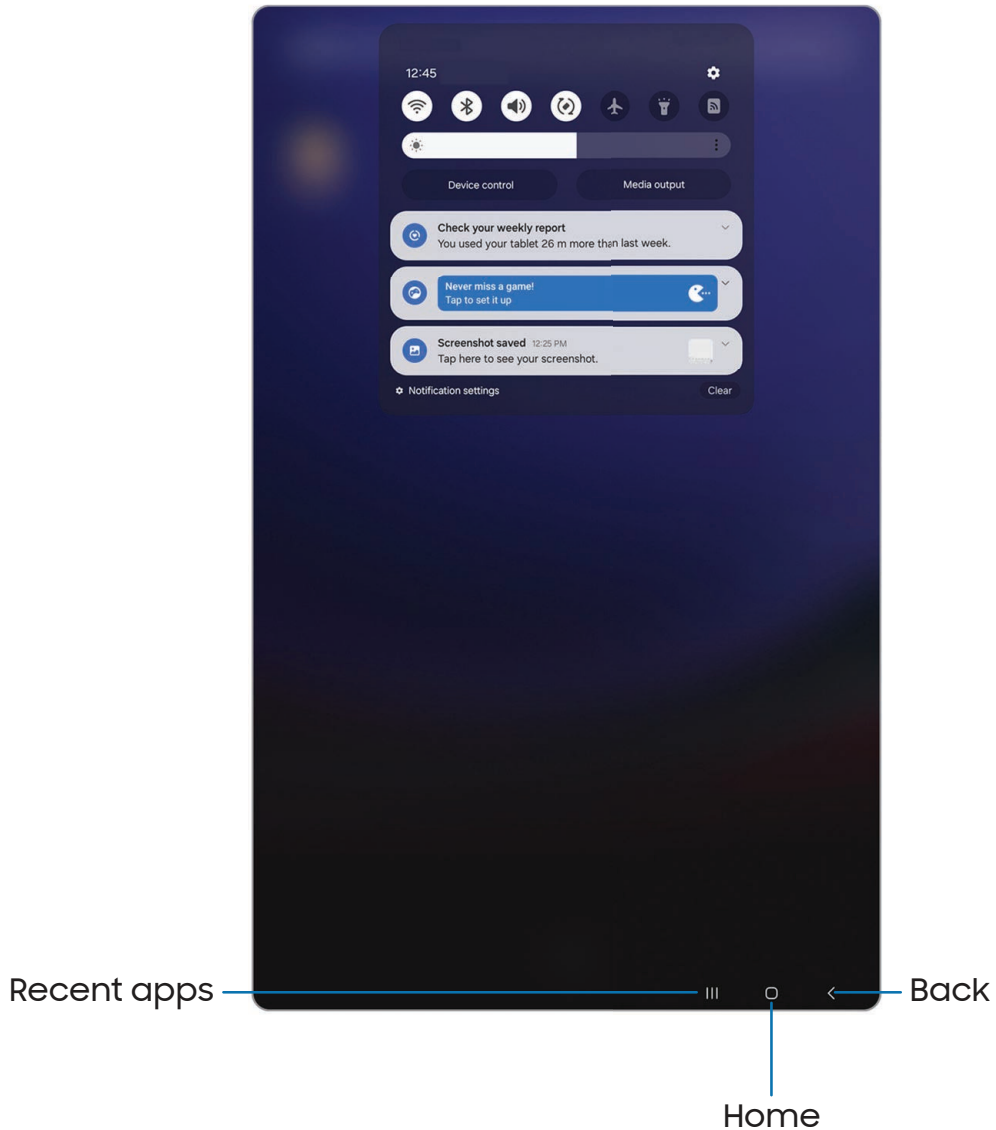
12:45

Device control

Media output

Check your weekly report
You used your tablet 26 m more than last week.

Never miss a game!
Tap to set it up

Screenshot saved 12:25 PM
Tap here to see your screenshot.

Notification settings

Clear

Recent apps

Back

Home